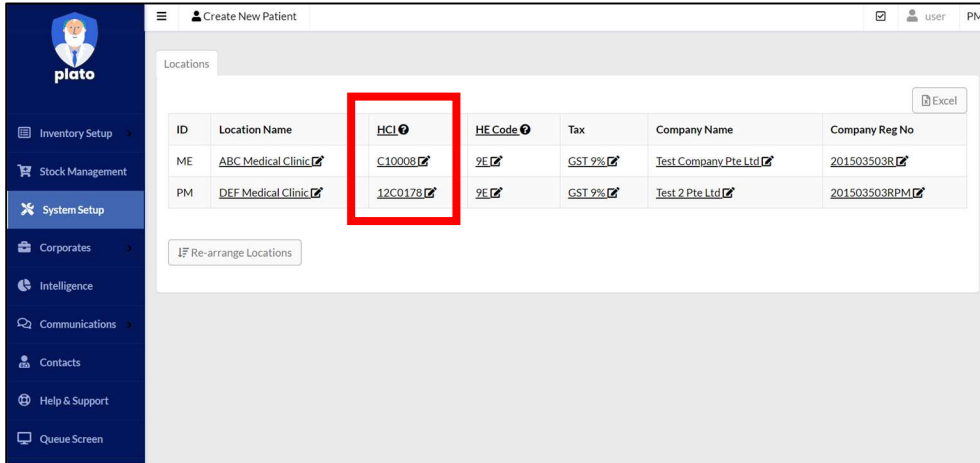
plato

Inventory Setup
Stock Management
System Setup
Corporates
Intelligence
Communications
Contacts
Help & Support
Queue Screen

Create New Patient

user PM

Locations

Excel

| ID | Location Name | HCI | HE Code | Tax | Company Name | Company Reg No |
|---|---|---|---|---|---|---|
| ME | ABC Medical Clinic | C10008 | 9E | GST 9% | Test Company Pte Ltd | 201503503R |
| PM | DEF Medical Clinic | 12C0178 | 9E | GST 9% | Test 2 Pte Ltd | 201503503RPM |

Re-arrange Locations